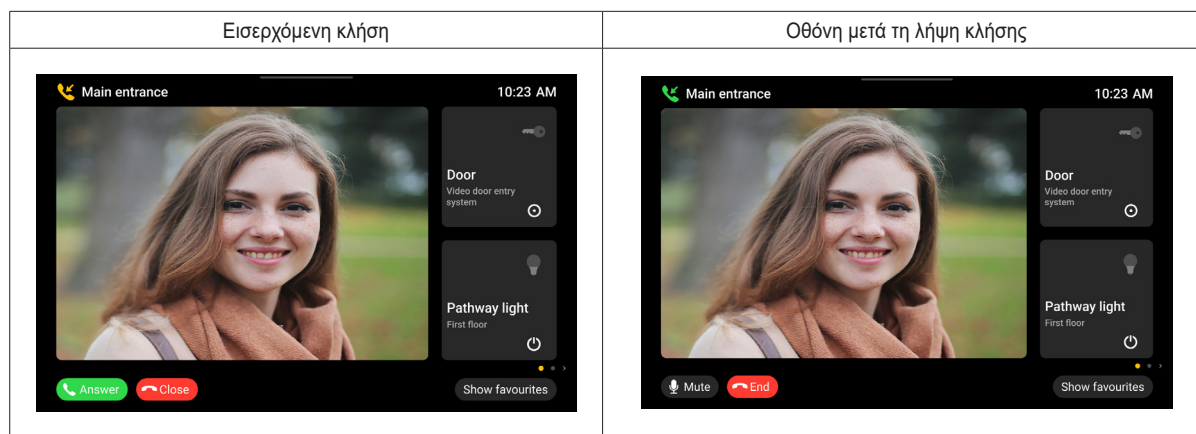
| Εισερχόμενη κλήση | Οθόνη μετά τη λήψη κλήσης |
|---|---|
| Main entrance 10:23 AM Door Video door entry system Pathway light First floor Answer Close Show favourites | Main entrance 10:23 AM Door Video door entry system Pathway light First floor Mute End Show favourites |